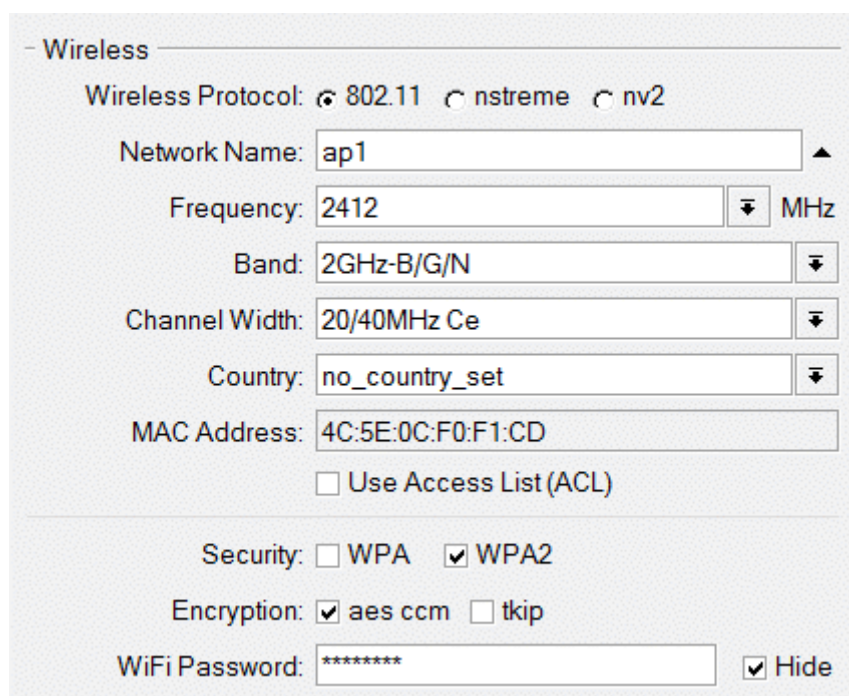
Wireless

Wireless Protocol: 802.11 nstreme nv2

Network Name: ap1

Frequency: 2412 MHz

Band: 2GHz-B/G/N

Channel Width: 20/40MHz Ce

Country: no_country_set

MAC Address: 4C:5E:0C:F0:F1:CD

Use Access List (ACL)

Security: WPA WPA2

Encryption: aes ccm tkip

WiFi Password: ********

Hide